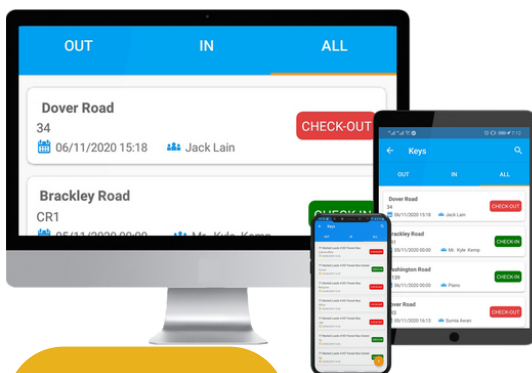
OUT IN ALL

Dover Road
34
06/11/2020 15:18 Jack Lain
CHECK-OUT

Brackley Road
CR1
05/11/2020 00:00 Mr. Kyle Kemp
CHECK-IN

Keys
OUT IN ALL

Dover Road
34
06/11/2020 15:18 Jack Lain
CHECK-OUT

Brackley Road
CR1
05/11/2020 00:00 Mr. Kyle Kemp
CHECK-IN

Washington Road
1139
05/11/2020 00:00 Pietro
CHECK-IN

Dover Road
34
05/11/2020 16:15 Sohila Awan
CHECK-OUT

Keys
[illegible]